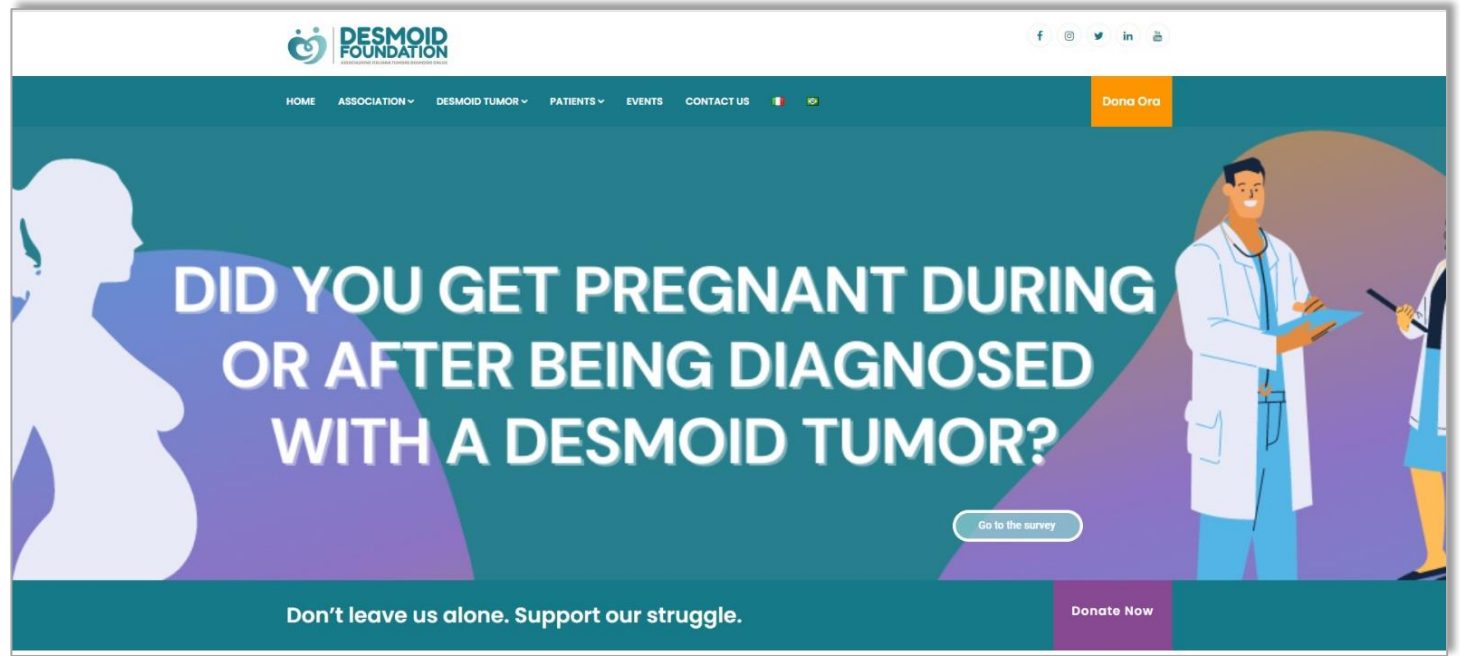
DESMOID FOUNDATION

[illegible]

HOME ASSOCIATION DESMOID TUMOR PATIENTS EVENTS CONTACT US

Dona Ora

DID YOU GET PREGNANT DURING OR AFTER BEING DIAGNOSED WITH A DESMOID TUMOR?

Go to the survey

Don't leave us alone. Support our struggle.

Donate Now